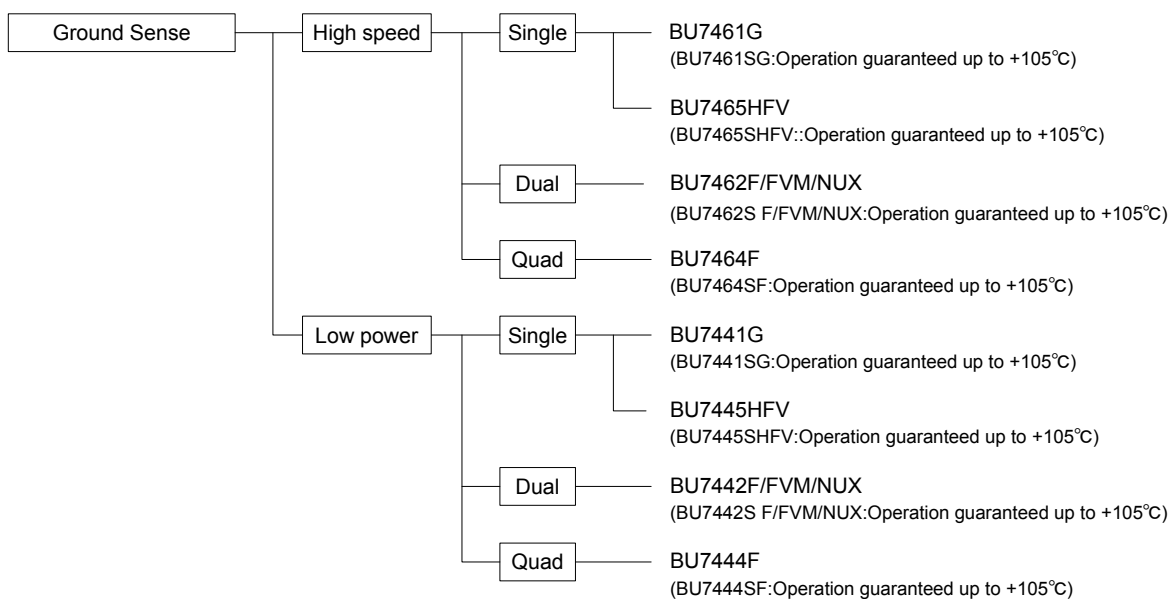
Ground Sense

High speed

Single

BU7461G
(BU7461SG:Operation guaranteed up to +105℃)

BU7465HFV
(BU7465SHFV::Operation guaranteed up to +105℃)

Dual

BU7462F/FVM/NUX
(BU7462S F/FVM/NUX:Operation guaranteed up to +105℃)

Quad

BU7464F
(BU7464SF:Operation guaranteed up to +105℃)

Low power

Single

BU7441G
(BU7441SG:Operation guaranteed up to +105℃)

BU7445HFV
(BU7445SHFV:Operation guaranteed up to +105℃)

Dual

BU7442F/FVM/NUX
(BU7442S F/FVM/NUX:Operation guaranteed up to +105℃)

Quad

BU7444F
(BU7444SF:Operation guaranteed up to +105℃)